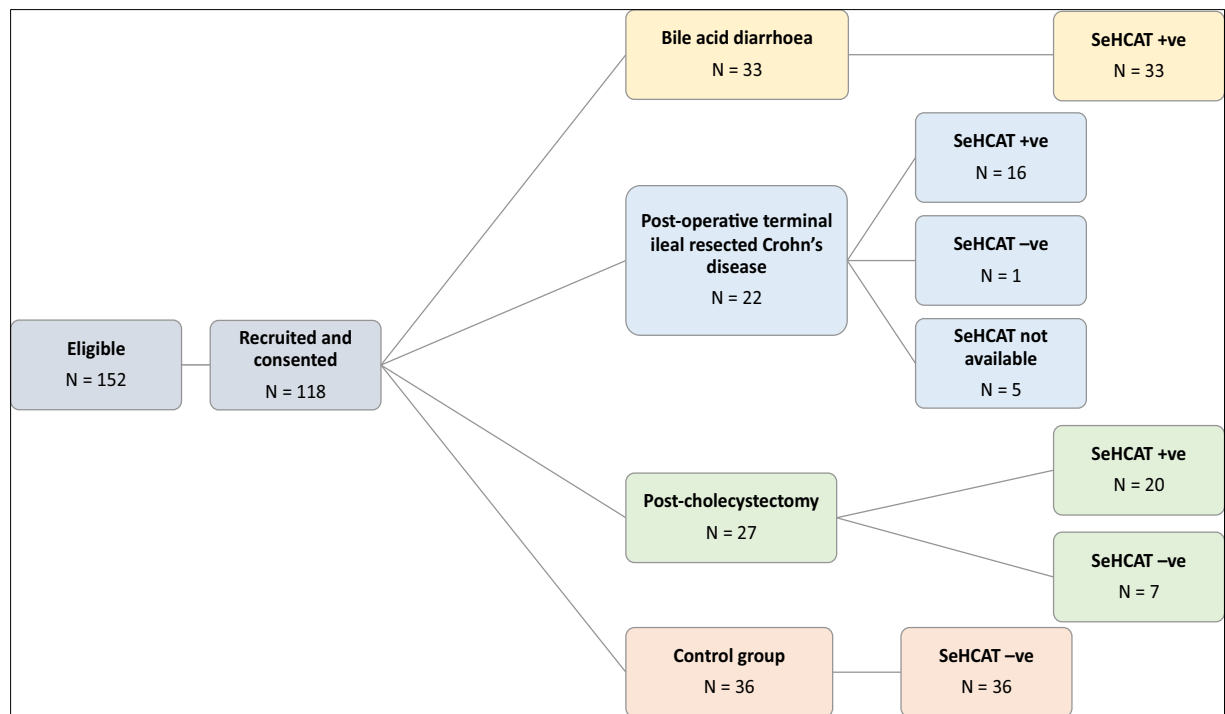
Eligible
N = 152

Recruited and consented
N = 118

Bile acid diarrhoea
N = 33

SeHCAT +ve
N = 33

Post-operative terminal ileal resected Crohn's disease
N = 22

SeHCAT +ve
N = 16

SeHCAT –ve
N = 1

SeHCAT not available
N = 5

Post-cholecystectomy
N = 27

SeHCAT +ve
N = 20

SeHCAT –ve
N = 7

Control group
N = 36

SeHCAT –ve
N = 36